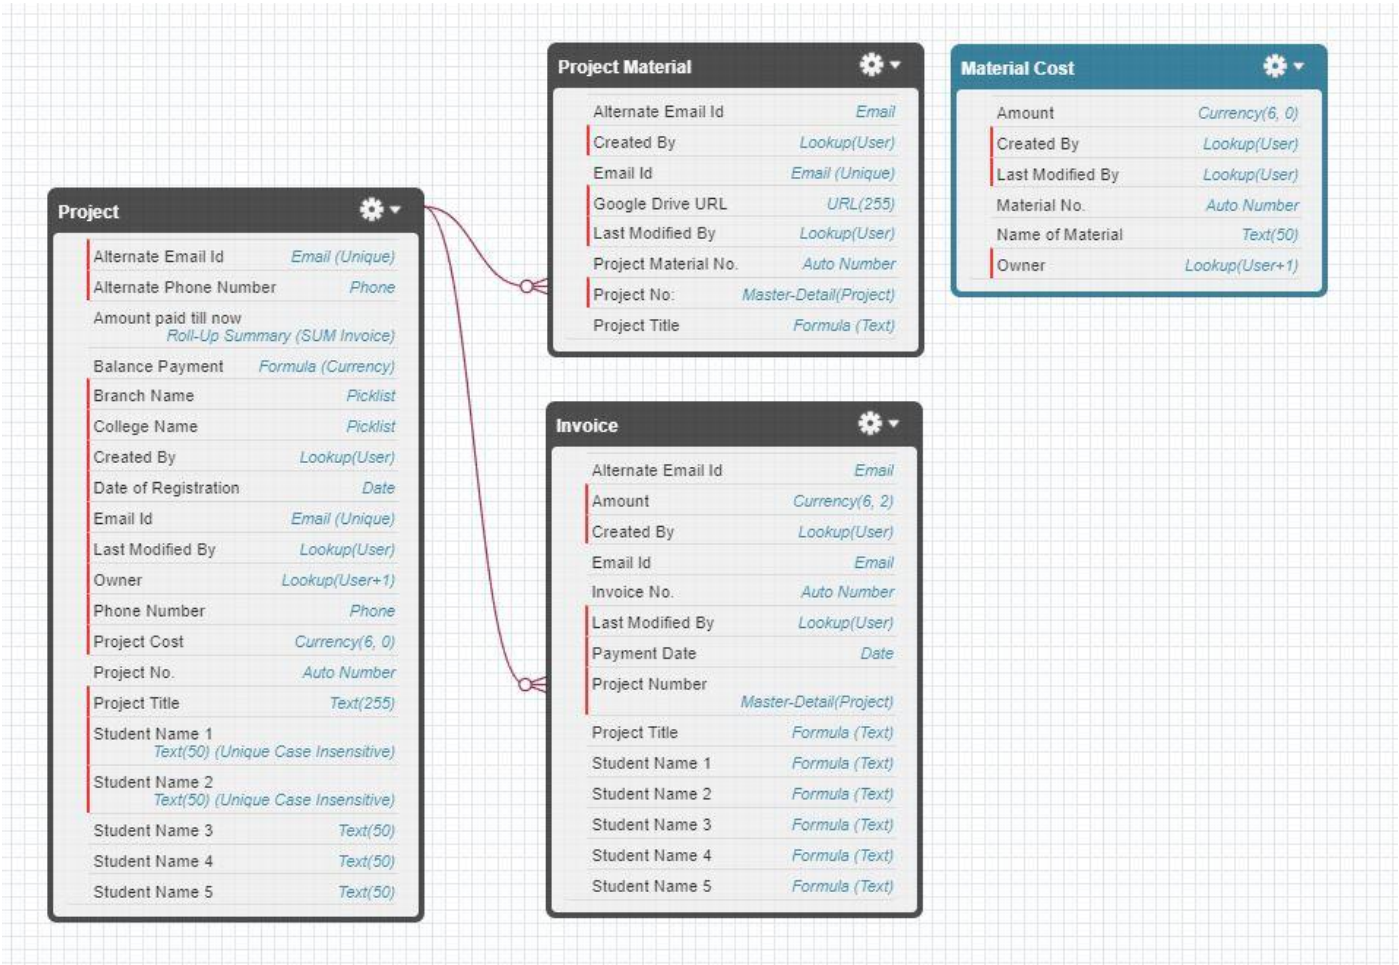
Project Material

Alternate Email Id Email
Created By Lookup(User)
Email Id Email (Unique)
Google Drive URL URL(255)
Last Modified By Lookup(User)
Project Material No. Auto Number
Project No: Master-Detail(Project)
Project Title Formula (Text)

Material Cost

Amount Currency(6, 0)
Created By Lookup(User)
Last Modified By Lookup(User)
Material No. Auto Number
Name of Material Text(50)
Owner Lookup(User+1)

Project

Alternate Email Id Email (Unique)
Alternate Phone Number Phone
Amount paid till now Roll-Up Summary (SUM Invoice)
Balance Payment Formula (Currency)
Branch Name Picklist
College Name Picklist
Created By Lookup(User)
Date of Registration Date
Email Id Email (Unique)
Last Modified By Lookup(User)
Owner Lookup(User+1)
Phone Number Phone
Project Cost Currency(6, 0)
Project No. Auto Number
Project Title Text(255)
Student Name 1 Text(50) (Unique Case Insensitive)
Student Name 2 Text(50) (Unique Case Insensitive)
Student Name 3 Text(50)
Student Name 4 Text(50)
Student Name 5 Text(50)

Invoice

Alternate Email Id Email
Amount Currency(6, 2)
Created By Lookup(User)
Email Id Email
Invoice No. Auto Number
Last Modified By Lookup(User)
Payment Date Date
Project Number Master-Detail(Project)
Project Title Formula (Text)
Student Name 1 Formula (Text)
Student Name 2 Formula (Text)
Student Name 3 Formula (Text)
Student Name 4 Formula (Text)
Student Name 5 Formula (Text)